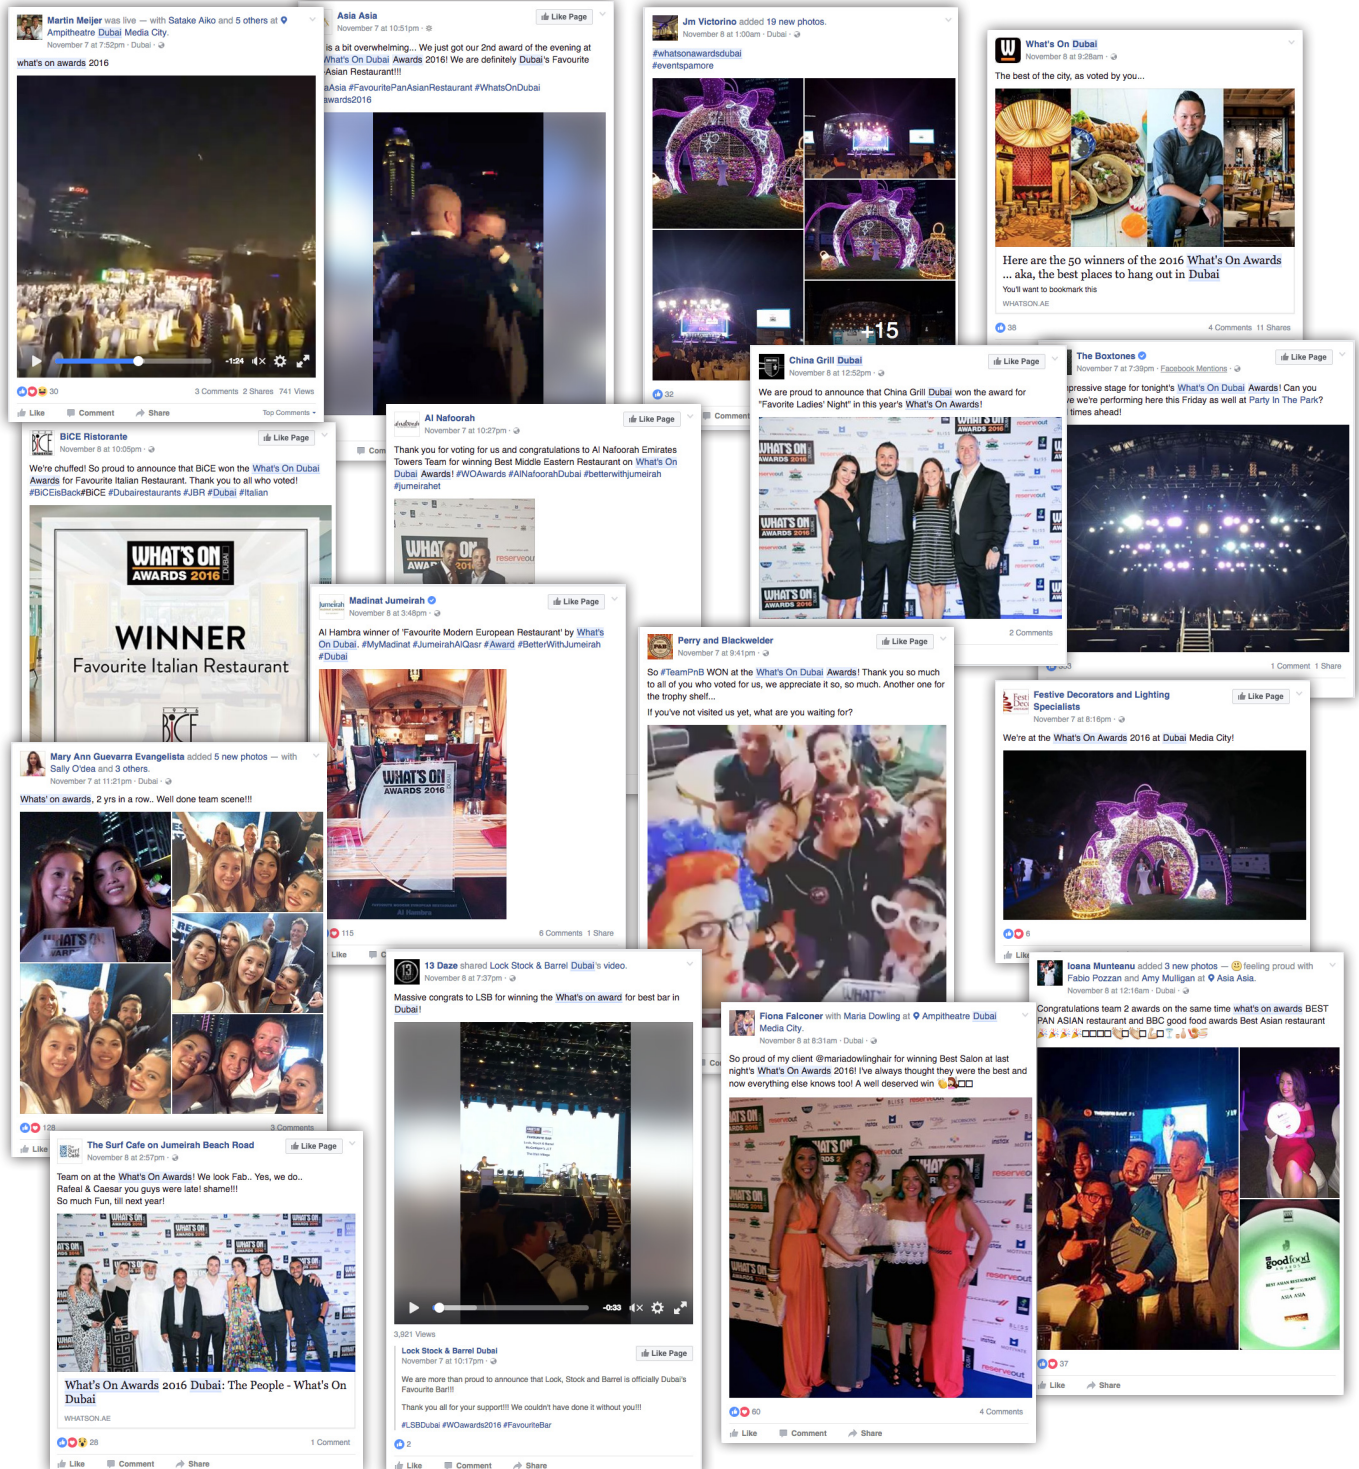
Martin Meijer was live — with Satake Aiko and 5 others at Ampitheatre Dubai Media City.
November 7 at 7:52pm · Dubai

what's on awards 2016

-1:24

30
3 Comments 2 Shares 741 Views
Like Comment Share Top Comments

Asia Asia
November 7 at 10:51pm
Like Page

is a bit overwhelming... We just got our 2nd award of the evening at What's On Dubai Awards 2016! We are definitely Dubai's Favourite Asian Restaurant!!!
aAsia #FavouritePanAsianRestaurant #WhatsOnDubai awards2016

Jm Victorino added 19 new photos.
November 8 at 1:00am · Dubai

#whatsonawardsdubai
#eventspamore

+15

32
Comment

What's On Dubai
November 8 at 9:28am

The best of the city, as voted by you...

Here are the 50 winners of the 2016 What's On Awards ... aka, the best places to hang out in Dubai
You'll want to bookmark this
WHATSON.AE

38
4 Comments 11 Shares

BiCE Ristorante
November 6 at 10:05pm
Like Page

We're chuffed! So proud to announce that BiCE won the What's On Dubai Awards for Favourite Italian Restaurant. Thank you to all who voted! #BiCEisBack#BiCE #Dubaiestaurants #JBR #Dubai #Italian

WHAT'S ON AWARDS 2016 DUBAI
WINNER
Favourite Italian Restaurant
BiCE

Al Nafoorah
November 7 at 10:27pm
Like Page

Thank you for voting for us and congratulations to Al Nafoorah Emirates Towers Team for winning Best Middle Eastern Restaurant on What's On Dubai Awards! #WOAwards #AlNafoorahDubai #betterwithjumeirah #jumeirahet

China Grill Dubai
November 8 at 12:52pm
Like Page

We are proud to announce that China Grill Dubai won the award for "Favorite Ladies' Night" in this year's What's On Awards!

2 Comments

The Boxtones
November 7 at 7:39pm · Facebook Mentions
Like Page

pressive stage for tonight's What's On Dubai Awards! Can you e we're performing here this Friday as well at Party In The Park? times ahead!

1 Comment 1 Share

Madinat Jumeirah
November 8 at 3:48pm
Like Page

Al Hambra winner of 'Favourite Modern European Restaurant' by What's On Dubai. #MyMadinat #JumeirahAlQasr #Award #BetterWithJumeirah #Dubai

WHAT'S ON AWARDS 2016

115
6 Comments 1 Share
Like

Perry and Blackwelder
November 7 at 9:41pm
Like Page

So #TeamPnB WON at the What's On Dubai Awards! Thank you so much to all of you who voted for us, we appreciate it so, so much. Another one for the trophy shelf...

If you've not visited us yet, what are you waiting for?

Festive Decorators and Lighting Specialists
November 7 at 8:16pm
Like Page

We're at the What's On Awards 2016 at Dubai Media City!

6

Mary Ann Guevarra Evangelista added 5 new photos — with Sally O'dea and 3 others.
November 7 at 11:21pm · Dubai

Whats' on awards, 2 yrs in a row.. Well done team scene!!!

128
3 Comments
Like

13 Daze shared Lock Stock & Barrel Dubai's video.
November 8 at 7:37pm

Massive congrats to LSB for winning the What's on award for best bar in Dubai!

-0:33

3,921 Views

Lock Stock & Barrel Dubai
November 7 at 10:17pm
Like Page

We are more than proud to announce that Lock, Stock and Barrel is officially Dubai's Favourite Bar!!!

Thank you all for your support!!! We couldn't have done it without you!!!

#LSBDubai #WOawards2016 #FavouriteBar

2
Like Comment Share

Ioana Munteanu added 3 new photos — feeling proud with Fabio Pozzan and Amy Mulligan at Asia Asia.
November 8 at 12:16am · Dubai

Congratulations team 2 awards on the same time what's on awards BEST PAN ASIAN restaurant and BBC good food awards Best Asian restaurant

37
Like Share

Fiona Falconer with Maria Dowling at Ampitheatre Dubai Media City.
November 8 at 8:31am · Dubai

So proud of my client @mariadowlinghair for winning Best Salon at last night's What's On Awards 2016! I've always thought they were the best and now everything else knows too! A well deserved win

60
4 Comments
Like Comment Share

The Surf Cafe on Jumeirah Beach Road
November 8 at 2:57pm
Like Page

Team on at the What's On Awards! We look Fab.. Yes, we do.. Rafeal & Caesar you guys were late! shame!!!
So much Fun, till next year!

What's On Awards 2016 Dubai: The People - What's On Dubai
WHATSON.AE

28
1 Comment
Like Comment Share